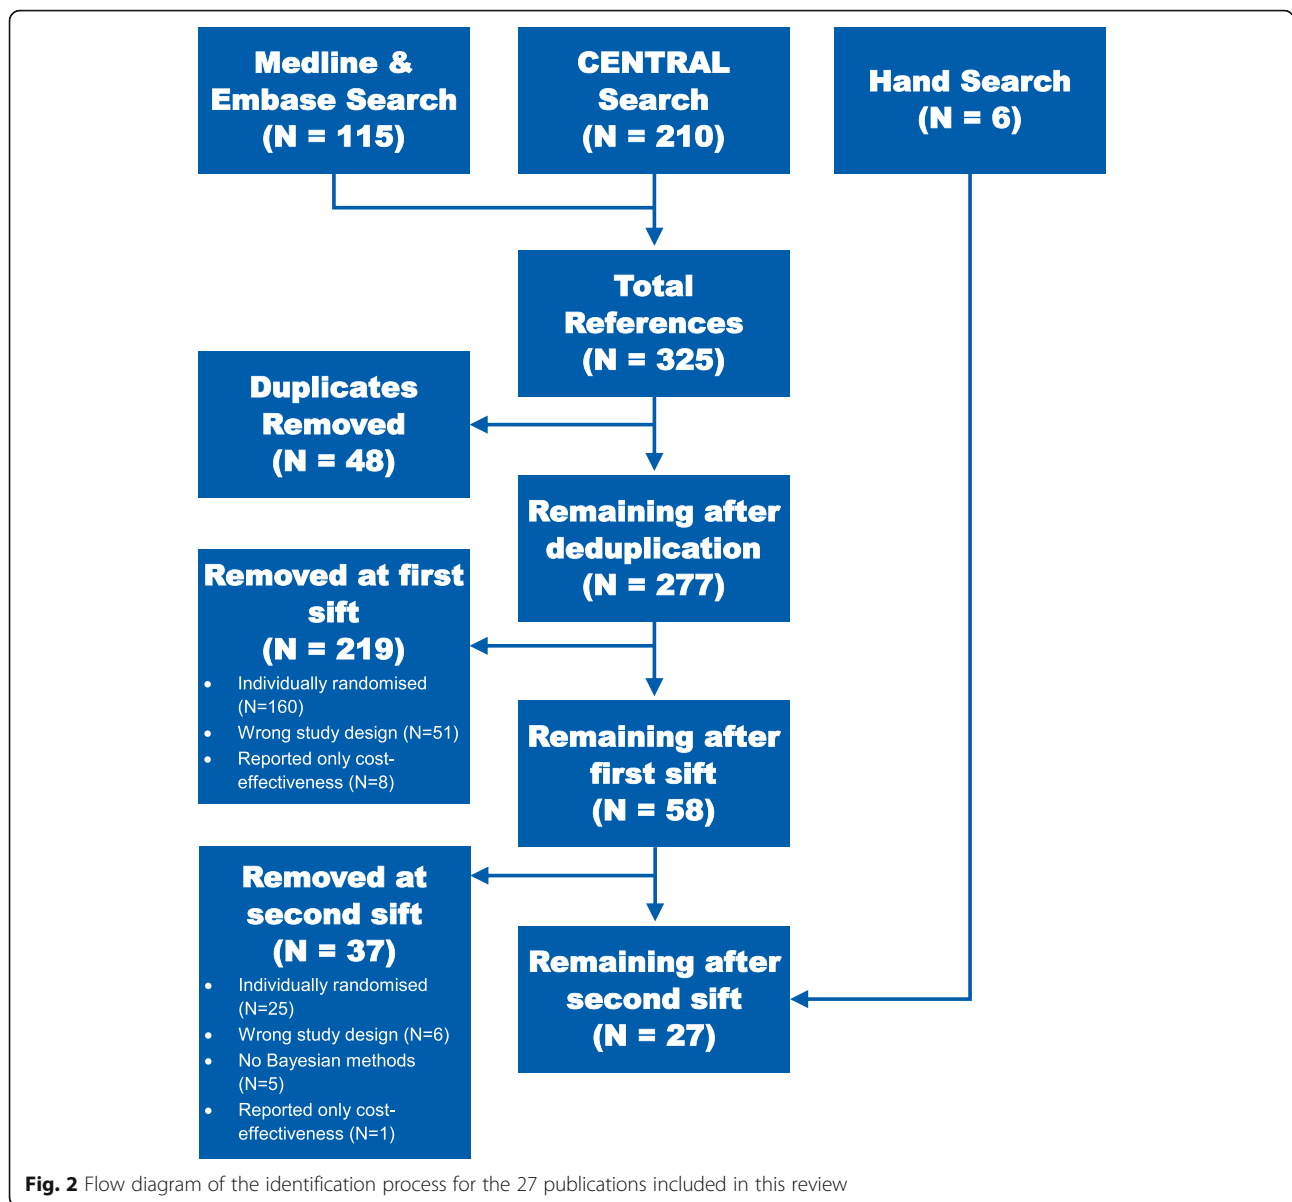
Medline & Embase Search (N = 115)

CENTRAL Search (N = 210)

Hand Search (N = 6)

Total References (N = 325)

Duplicates Removed (N = 48)

Remaining after deduplication (N = 277)

Removed at first sift (N = 219)

- Individually randomised (N=160)
- Wrong study design (N=51)
- Reported only cost-effectiveness (N=8)

Remaining after first sift (N = 58)

Removed at second sift (N = 37)

- Individually randomised (N=25)
- Wrong study design (N=6)
- No Bayesian methods (N=5)
- Reported only cost-effectiveness (N=1)

Remaining after second sift (N = 27)

Fig. 2 Flow diagram of the identification process for the 27 publications included in this review